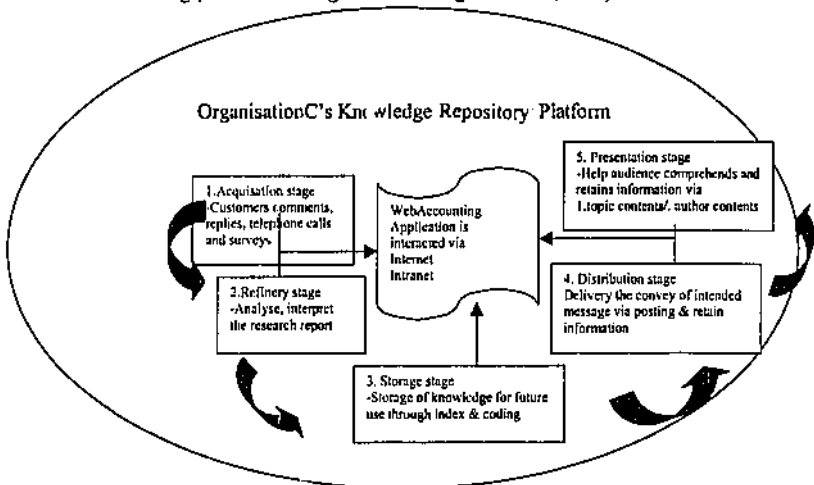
OrganisationC's Knc wledge Repository Platform

1.Acquisation stage
-Customers comments, replies, telephone calls and surveys

2.Refinery stage
-Analyse, interpret the research report

WebAccounting Application is interacted via Internet Intranet

5. Presentation stage
-Help audience comprehends and retains information via
1.topic contents/. author contents

4. Distribution stage
Delivery the convey of intended message via posting & retain information

3. Storage stage
-Storage of knowledge for future use through Index & coding